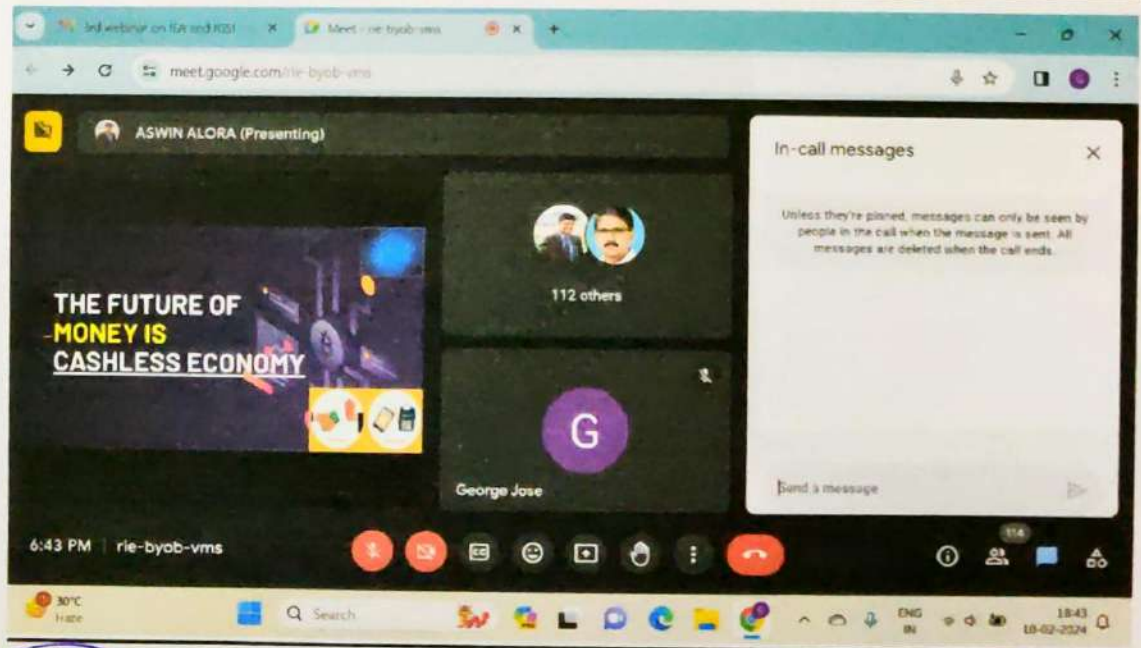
3rd webinar on IVA and IOSI ×
Meet - rie-byob-vms ×
+
meet.google.com/rie-byob-vms

ASWIN ALORA (Presenting)

THE FUTURE OF MONEY IS CASHLESS ECONOMY

112 others

G
George Jose

In-call messages

Unless they're pinned, messages can only be seen by people in the call when the message is sent. All messages are deleted when the call ends.

Send a message

6:43 PM | rie-byob-vms

114

30°C
Haze

Search

ENG
IN

18:43
10-02-2024